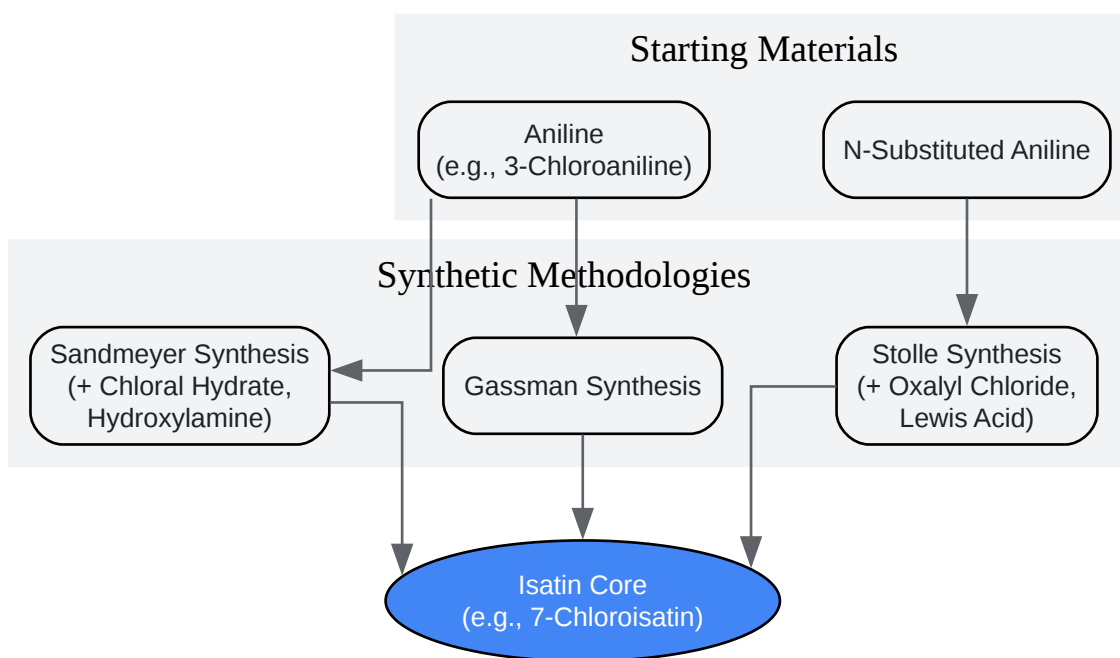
Starting Materials

Aniline
(e.g., 3-Chloroaniline)

N-Substituted Aniline

Synthetic Methodologies

Sandmeyer Synthesis
(+ Chloral Hydrate,
Hydroxylamine)

Gassman Synthesis

Stolle Synthesis
(+ Oxalyl Chloride,
Lewis Acid)

Isatin Core
(e.g., 7-Chloroisatin)